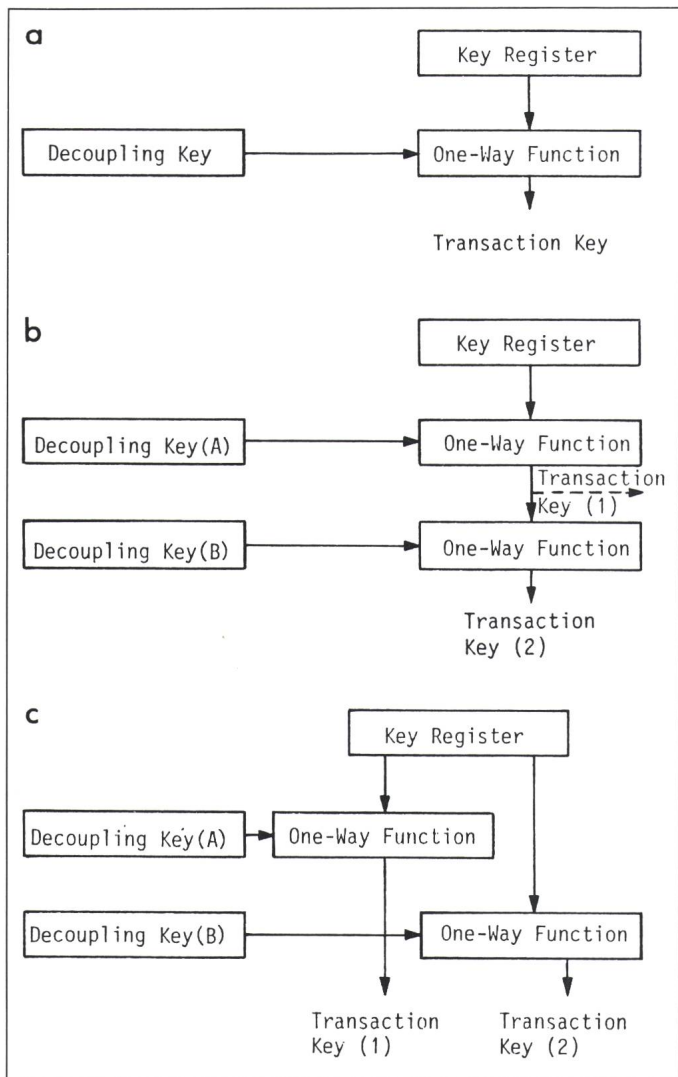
a

Key Register

Decoupling Key

One-Way Function

Transaction Key

b

Key Register

Decoupling Key(A)

One-Way Function

Transaction Key (1)

Decoupling Key(B)

One-Way Function

Transaction Key (2)

c

Key Register

Decoupling Key(A)

One-Way Function

Decoupling Key(B)

One-Way Function

Transaction Key (1)

Transaction Key (2)